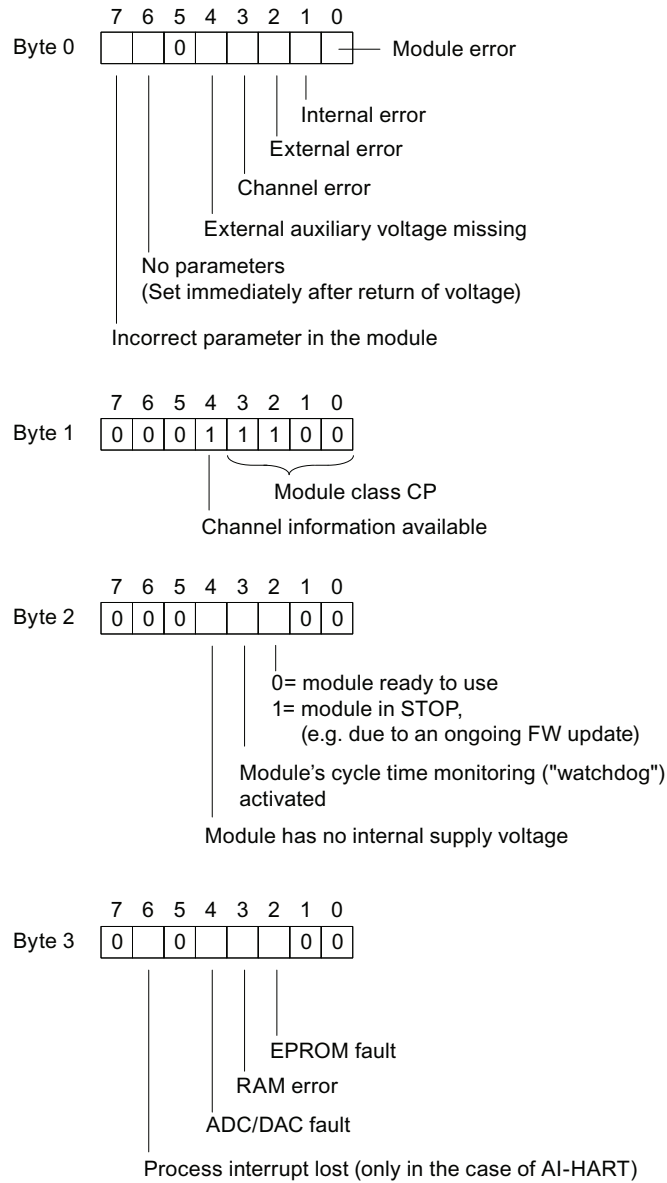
7 6 5 4 3 2 1 0

Byte 0 | | | 0 | | | | | |

Module error

Internal error

External error

Channel error

External auxiliary voltage missing

No parameters
(Set immediately after return of voltage)

Incorrect parameter in the module

7 6 5 4 3 2 1 0

Byte 1 | 0 | 0 | 0 | 1 | 1 | 1 | 0 | 0 |

Module class CP

Channel information available

7 6 5 4 3 2 1 0

Byte 2 | 0 | 0 | 0 | | | | 0 | 0 |

0= module ready to use
1= module in STOP,
(e.g. due to an ongoing FW update)

Module's cycle time monitoring ("watchdog") activated

Module has no internal supply voltage

7 6 5 4 3 2 1 0

Byte 3 | 0 | | 0 | | | | 0 | 0 |

EPROM fault

RAM error

ADC/DAC fault

Process interrupt lost (only in the case of AI-HART)